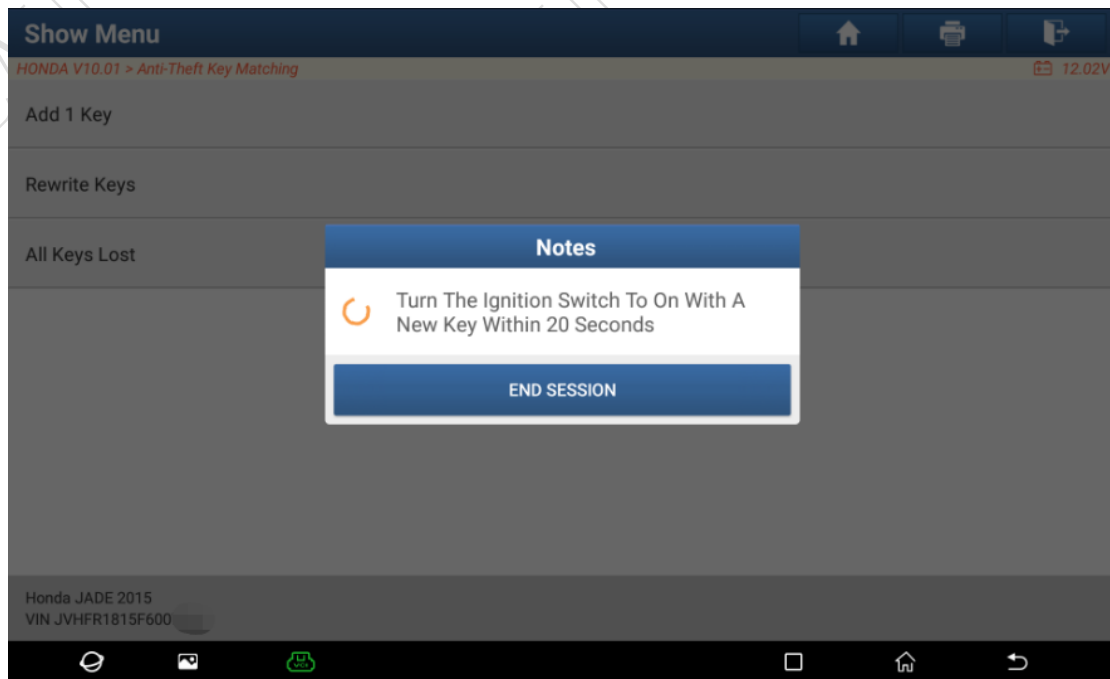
Show Menu

HONDA V10.01 > Anti-Theft Key Matching

12.02V

Add 1 Key

Rewrite Keys

All Keys Lost

Notes

Turn The Ignition Switch To On With A New Key Within 20 Seconds

END SESSION

Honda JADE 2015
VIN JVHFR1815F600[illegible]